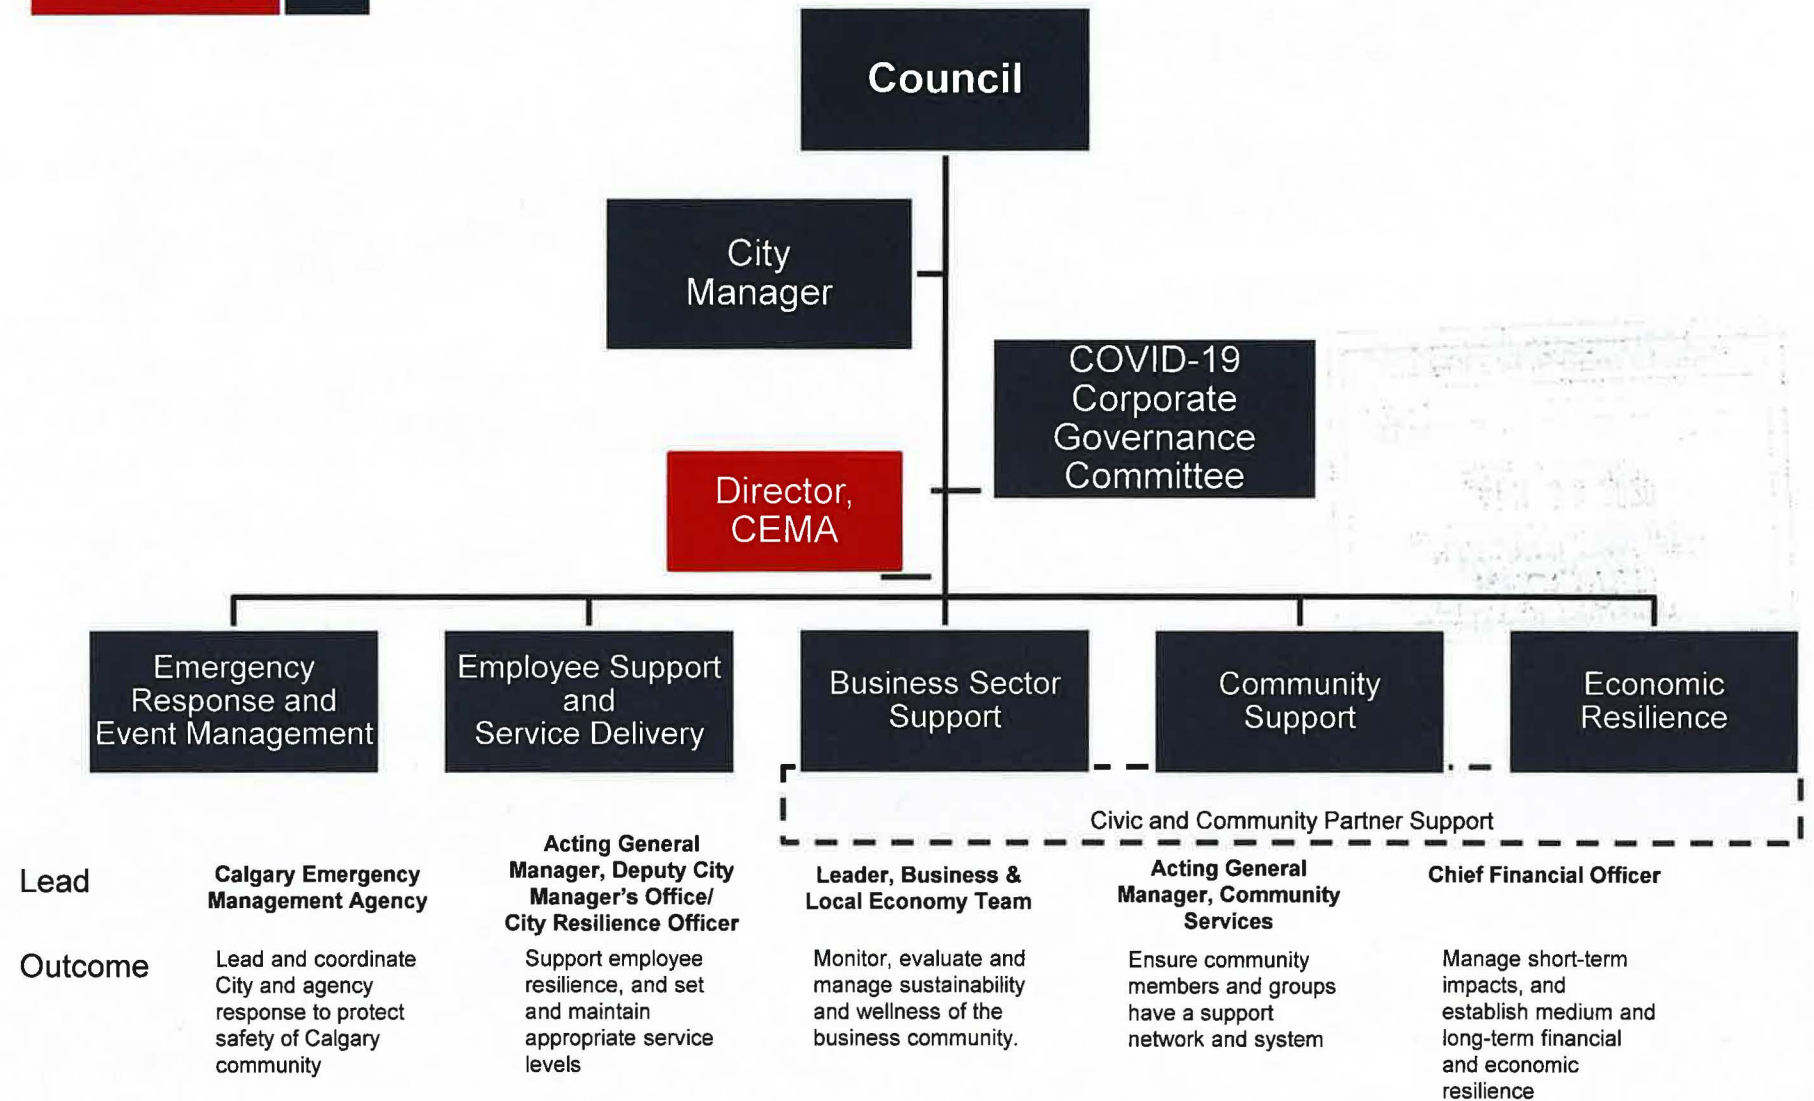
Council

City Manager

COVID-19 Corporate Governance Committee

Director, CEMA

Emergency Response and Event Management

Employee Support and Service Delivery

Business Sector Support

Community Support

Economic Resilience

Civic and Community Partner Support

Lead

Calgary Emergency Management Agency

Acting General Manager, Deputy City Manager's Office/ City Resilience Officer

Leader, Business & Local Economy Team

Acting General Manager, Community Services

Chief Financial Officer

Outcome

Lead and coordinate City and agency response to protect safety of Calgary community

Support employee resilience, and set and maintain appropriate service levels

Monitor, evaluate and manage sustainability and wellness of the business community.

Ensure community members and groups have a support network and system

Manage short-term impacts, and establish medium and long-term financial and economic resilience